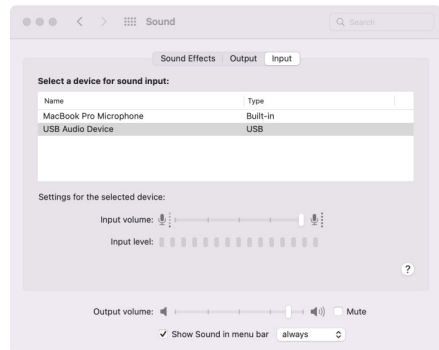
Sound

Search

Sound Effects Output Input

Select a device for sound input:

| Name | Type |
|---|---|
| MacBook Pro Microphone | Built-in |
| USB Audio Device | USB |

Settings for the selected device:

Input volume:

Input level:

?

Output volume:

Mute

✓ Show Sound in menu bar always